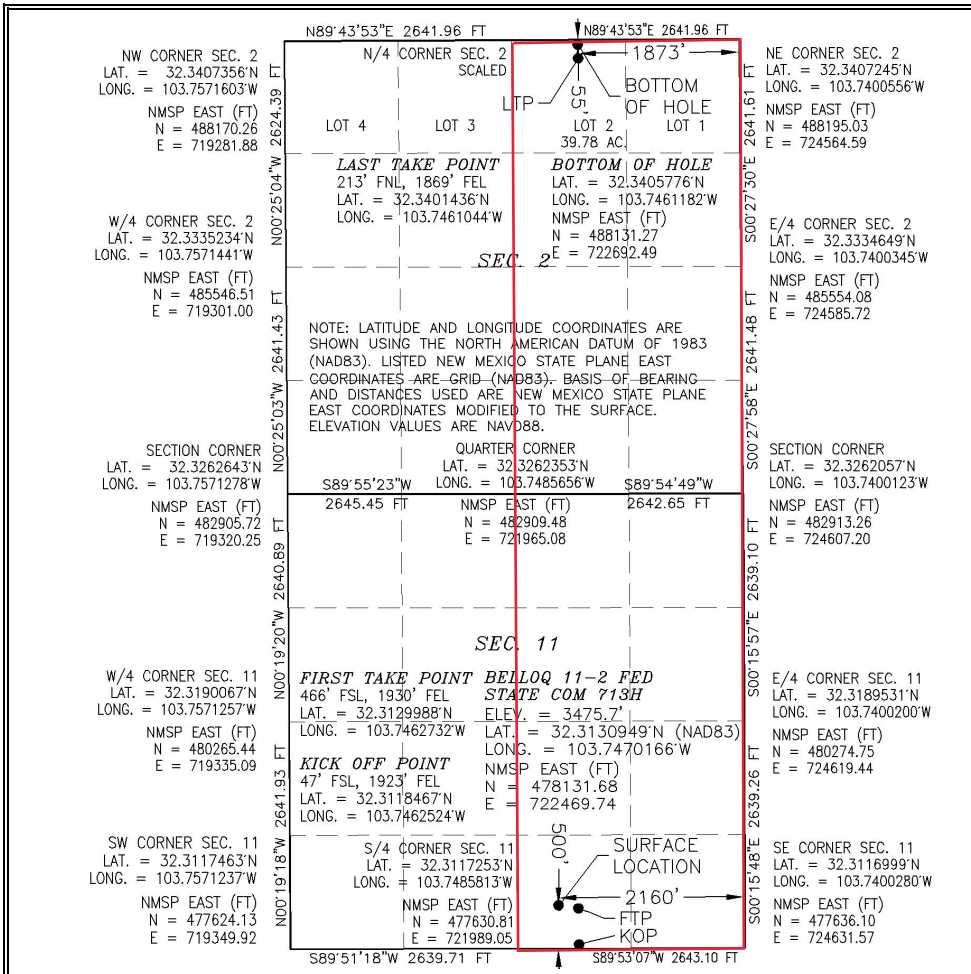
N89°43'53"E 2641.96 FT
N89°43'53"E 2641.96 FT

NW CORNER SEC. 2
LAT. = 32.3407356'N
LONG. = 103.7571603'W
NMSP EAST (FT)
N = 488170.26
E = 719281.88

N/4 CORNER SEC. 2
SCALED

1873'
BOTTOM OF HOLE
LTP
55'

NE CORNER SEC. 2
LAT. = 32.3407245'N
LONG. = 103.7400556'W
NMSP EAST (FT)
N = 488195.03
E = 724564.59

N00°25'04"W 2624.39 FT
S00°27'30"E 2641.61 FT

LOT 4
LOT 3
LOT 2
39.78 AC.
LOT 1

LAST TAKE POINT
213' FNL, 1869' FEL
LAT. = 32.3401436'N
LONG. = 103.7461044'W

BOTTOM OF HOLE
LAT. = 32.3405776'N
LONG. = 103.7461182'W
NMSP EAST (FT)
N = 488131.27
E = 722692.49

W/4 CORNER SEC. 2
LAT. = 32.3335234'N
LONG. = 103.7571441'W
NMSP EAST (FT)
N = 485546.51
E = 719301.00

SEC. 2

E/4 CORNER SEC. 2
LAT. = 32.3334649'N
LONG. = 103.7400345'W
NMSP EAST (FT)
N = 485554.08
E = 724585.72

N00°25'03"W 2641.43 FT
S00°27'58"E 2641.48 FT

NOTE: LATITUDE AND LONGITUDE COORDINATES ARE SHOWN USING THE NORTH AMERICAN DATUM OF 1983 (NAD83). LISTED NEW MEXICO STATE PLANE EAST COORDINATES ARE GRID (NAD83). BASIS OF BEARING AND DISTANCES USED ARE NEW MEXICO STATE PLANE EAST COORDINATES MODIFIED TO THE SURFACE. ELEVATION VALUES ARE NAVD88.

SECTION CORNER
LAT. = 32.3262643'N
LONG. = 103.7571278'W
NMSP EAST (FT)
N = 482905.72
E = 719320.25

S89°55'23"W
2645.45 FT

QUARTER CORNER
LAT. = 32.3262353'N
LONG. = 103.7485656'W
NMSP EAST (FT)
N = 482909.48
E = 721965.08

S89°54'49"W
2642.65 FT

SECTION CORNER
LAT. = 32.3262057'N
LONG. = 103.7400123'W
NMSP EAST (FT)
N = 482913.26
E = 724607.20

N00°19'20"W 2640.89 FT
S00°15'57"E 2639.10 FT

SEC. 11

W/4 CORNER SEC. 11
LAT. = 32.3190067'N
LONG. = 103.7571257'W
NMSP EAST (FT)
N = 480265.44
E = 719335.09

FIRST TAKE POINT
466' FSL, 1930' FEL
LAT. = 32.3129988'N
LONG. = 103.7462732'W

BELLOQ 11-2 FED STATE COM 713H
ELEV. = 3475.7'
LAT. = 32.3130949'N (NAD83)
LONG. = 103.7470166'W
NMSP EAST (FT)
N = 478131.68
E = 722469.74

E/4 CORNER SEC. 11
LAT. = 32.3189531'N
LONG. = 103.7400200'W
NMSP EAST (FT)
N = 480274.75
E = 724619.44

KICK OFF POINT
47' FSL, 1923' FEL
LAT. = 32.3118467'N
LONG. = 103.7462524'W

N00°19'18"W 2641.93 FT
S00°15'48"E 2639.26 FT

SW CORNER SEC. 11
LAT. = 32.3117463'N
LONG. = 103.7571237'W
NMSP EAST (FT)
N = 477624.13
E = 719349.92

S/4 CORNER SEC. 11
LAT. = 32.3117253'N
LONG. = 103.7485813'W
NMSP EAST (FT)
N = 477630.81
E = 721989.05

500'
SURFACE LOCATION
2160'
FTP
KOP

SE CORNER SEC. 11
LAT. = 32.3116999'N
LONG. = 103.7400280'W
NMSP EAST (FT)
N = 477636.10
E = 724631.57

S89°51'18"W 2639.71 FT
S89°53'07"W 2643.10 FT